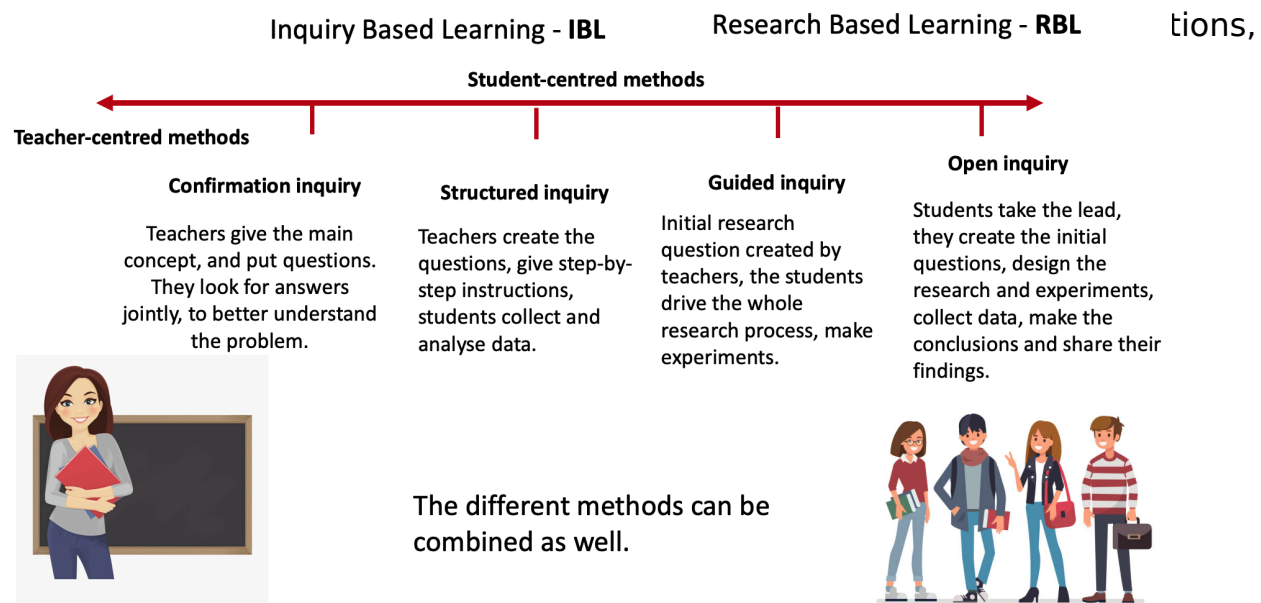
Inquiry Based Learning - **IBL**

Research Based Learning - **RBL**

tions,

**Student-centred methods**

**Teacher-centred methods**

**Confirmation inquiry**

Teachers give the main concept, and put questions. They look for answers jointly, to better understand the problem.

**Structured inquiry**

Teachers create the questions, give step-by-step instructions, students collect and analyse data.

**Guided inquiry**

Initial research question created by teachers, the students drive the whole research process, make experiments.

**Open inquiry**

Students take the lead, they create the initial questions, design the research and experiments, collect data, make the conclusions and share their findings.

The different methods can be combined as well.